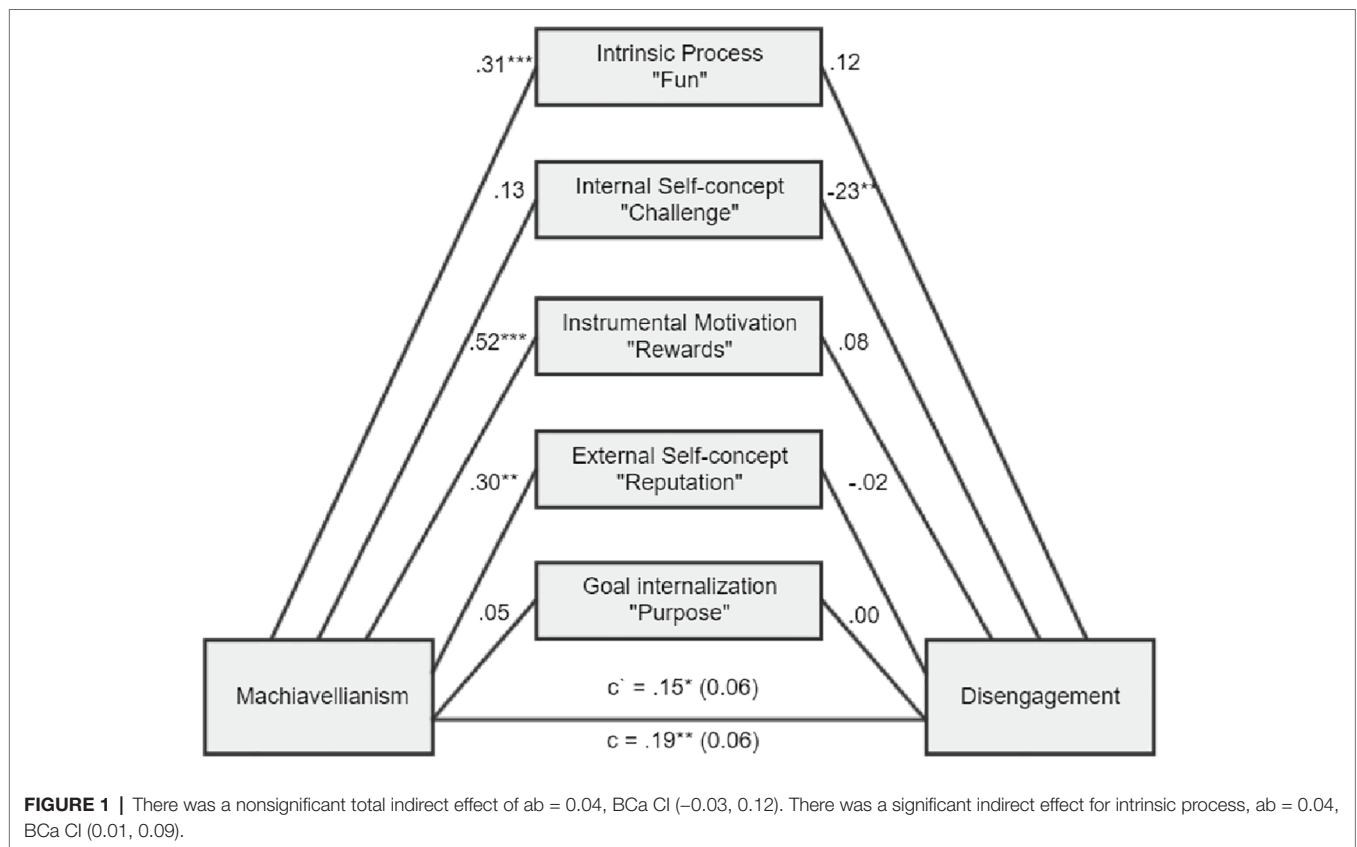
Intrinsic Process
"Fun"

.31***

.12

Internal Self-concept
"Challenge"

.13

-23**

Instrumental Motivation
"Rewards"

.52***

.08

External Self-concept
"Reputation"

.30**

-.02

Goal internalization
"Purpose"

.05

.00

Machiavellianism

Disengagement

c` = .15* (0.06)

c = .19** (0.06)

**FIGURE 1 |** There was a nonsignificant total indirect effect of ab = 0.04, BCa CI (−0.03, 0.12). There was a significant indirect effect for intrinsic process, ab = 0.04, BCa CI (0.01, 0.09).